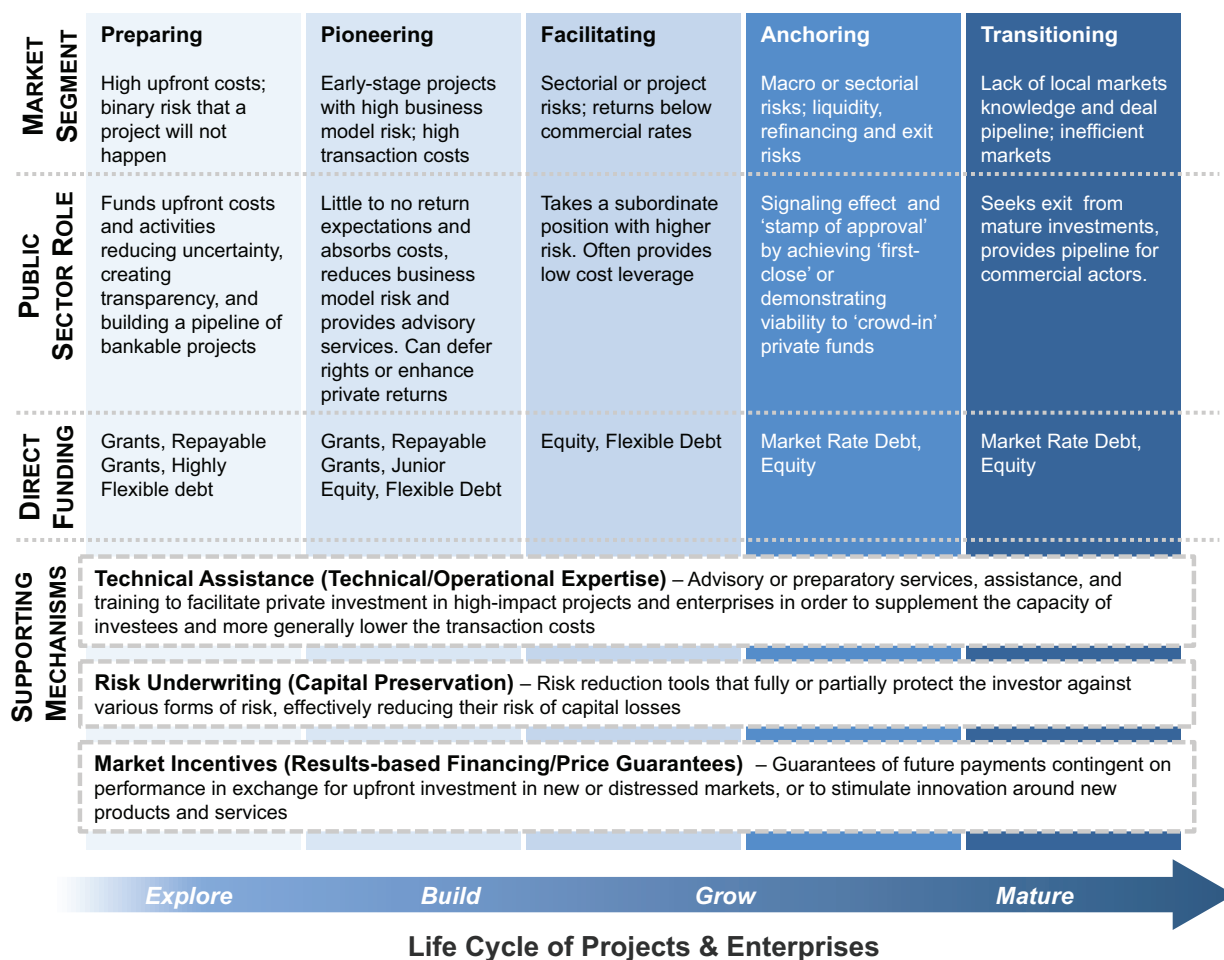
| | Preparing | Pioneering | Facilitating | Anchoring | Transitioning |
|---|---|---|---|---|---|
| MARKET SEGMENT | High upfront costs; binary risk that a project will not happen | Early-stage projects with high business model risk; high transaction costs | Sectorial or project risks; returns below commercial rates | Macro or sectorial risks; liquidity, refinancing and exit risks | Lack of local markets knowledge and deal pipeline; inefficient markets |
| PUBLIC SECTOR ROLE | Funds upfront costs and activities reducing uncertainty, creating transparency, and building a pipeline of bankable projects | Little to no return expectations and absorbs costs, reduces business model risk and provides advisory services. Can defer rights or enhance private returns | Takes a subordinate position with higher risk. Often provides low cost leverage | Signaling effect and 'stamp of approval' by achieving 'first-close' or demonstrating viability to 'crowd-in' private funds | Seeks exit from mature investments, provides pipeline for commercial actors. |
| DIRECT FUNDING | Grants, Repayable Grants, Highly Flexible debt | Grants, Repayable Grants, Junior Equity, Flexible Debt | Equity, Flexible Debt | Market Rate Debt, Equity | Market Rate Debt, Equity |

SUPPORTING MECHANISMS

Technical Assistance (Technical/Operational Expertise) – Advisory or preparatory services, assistance, and training to facilitate private investment in high-impact projects and enterprises in order to supplement the capacity of investees and more generally lower the transaction costs

Risk Underwriting (Capital Preservation) – Risk reduction tools that fully or partially protect the investor against various forms of risk, effectively reducing their risk of capital losses

Market Incentives (Results-based Financing/Price Guarantees) – Guarantees of future payments contingent on performance in exchange for upfront investment in new or distressed markets, or to stimulate innovation around new products and services

Explore Build Grow Mature

Life Cycle of Projects & Enterprises